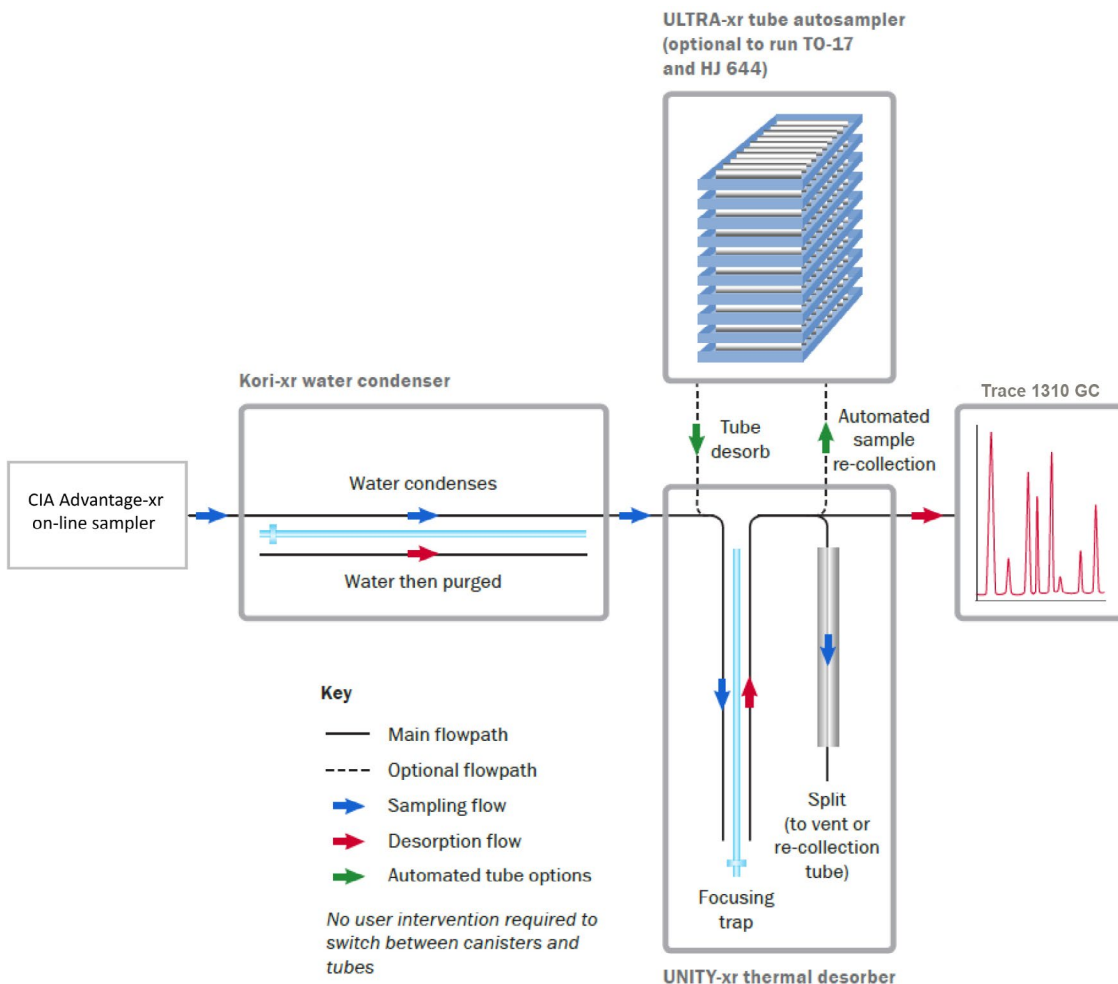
ULTRA-xr tube autosampler (optional to run TO-17 and HJ 644)

Kori-xr water condenser

Trace 1310 GC

CIA Advantage-xr on-line sampler

Water condenses

Water then purged

Tube desorb

Automated sample re-collection

Key

Main flowpath

Optional flowpath

Sampling flow

Desorption flow

Automated tube options

No user intervention required to switch between canisters and tubes

Split (to vent or re-collection tube)

Focusing trap

UNITY-xr thermal desorber